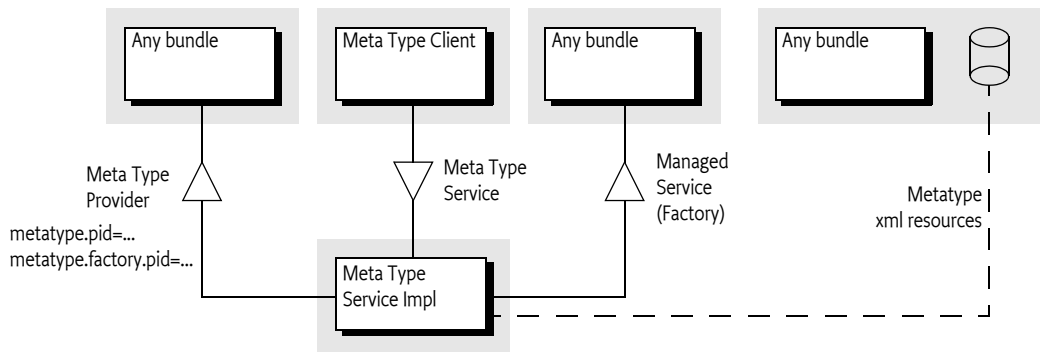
Any bundle

Meta Type Client

Any bundle

Any bundle

Meta Type Provider

metatype.pid=...
metatype.factory.pid=...

Meta Type Service

Managed Service (Factory)

Metatype xml resources

Meta Type Service Impl